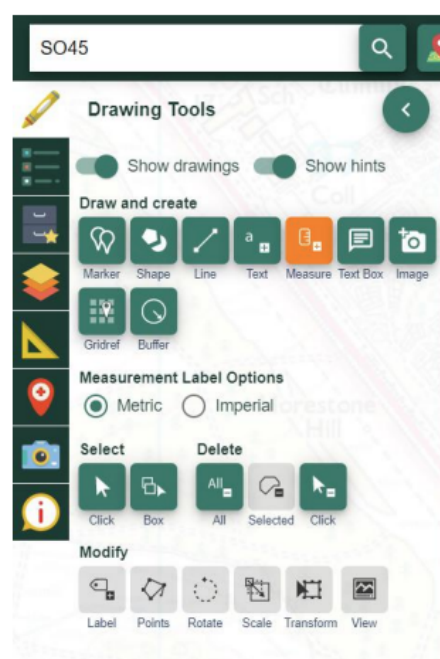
SO45

Drawing Tools

Show drawings Show hints

Draw and create

Marker Shape Line Text Measure Text Box Image

Gridref Buffer

Measurement Label Options

Metric Imperial

Select

Click Box

Delete

All

All Selected Click

Modify

Label Points Rotate Scale Transform View